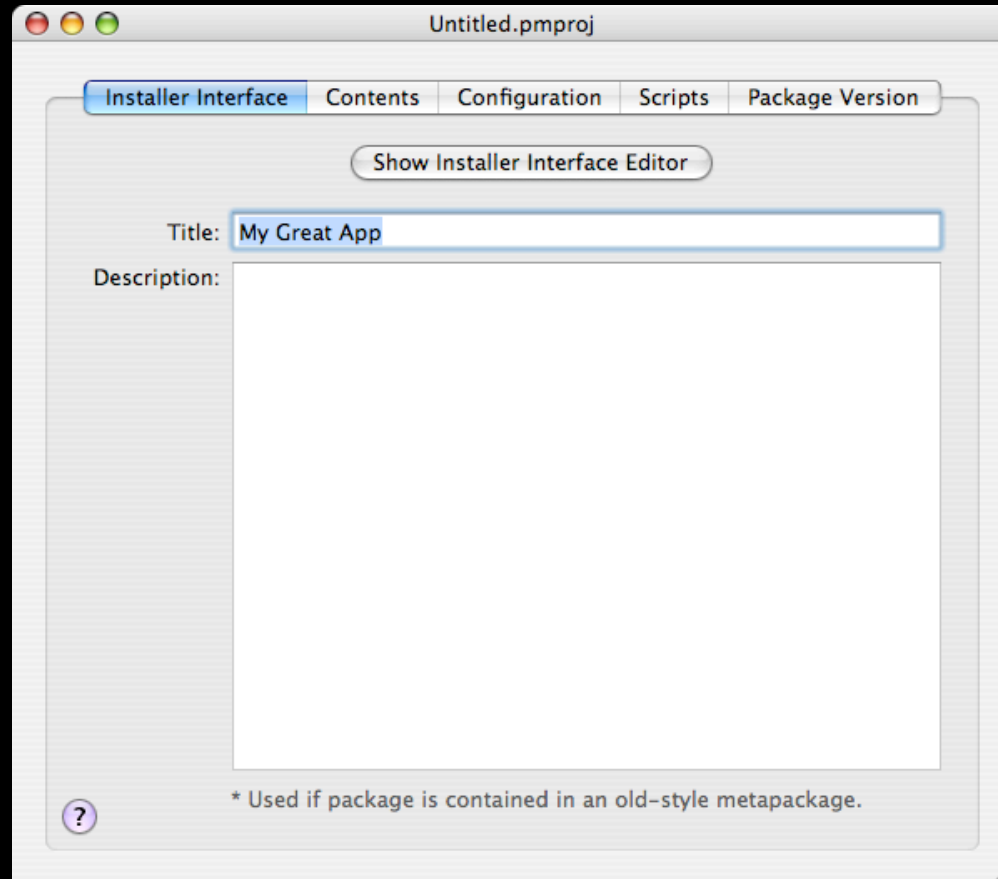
Untitled.pmproj

Installer Interface | Contents | Configuration | Scripts | Package Version

Show Installer Interface Editor

Title: My Great App

Description:

* Used if package is contained in an old-style metapackage.

?